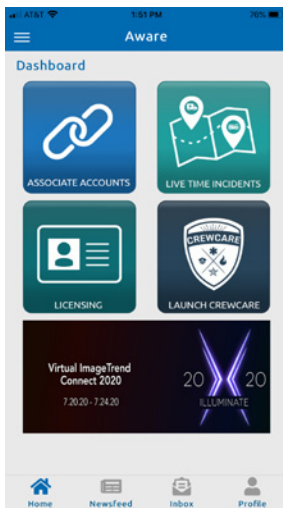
AT&T 1:51 PM 76%

Aware

Dashboard

ASSOCIATE ACCOUNTS

LIVE TIME INCIDENTS

LICENSING

CREWCARE

LAUNCH CREWCARE

Virtual ImageTrend Connect 2020

7.20.20 - 7.24.20

20 20

ILLUMINATE

Home

Newsfeed

Inbox

Profile